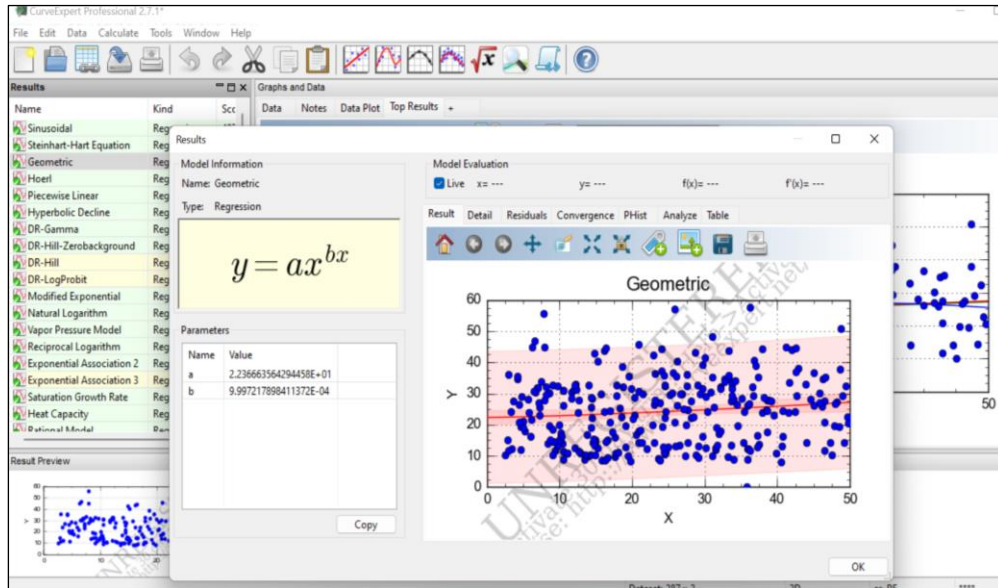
CurveExpert Professional 2.7.1*

File Edit Data Calculate Tools Window Help

Results

| Name | Kind | Scc |
|---|---|---|
| Sinusoidal | Reg | |
| Steinhart-Hart Equation | Reg | |
| Geometric | Reg | |
| Hoerl | Reg | |
| Piecewise Linear | Reg | |
| Hyperbolic Decline | Reg | |
| DR-Gamma | Reg | |
| DR-Hill-Zerobackground | Reg | |
| DR-Hill | Reg | |
| DR-LogProbit | Reg | |
| Modified Exponential | Reg | |
| Natural Logarithm | Reg | |
| Vapor Pressure Model | Reg | |
| Reciprocal Logarithm | Reg | |
| Exponential Association 2 | Reg | |
| Exponential Association 3 | Reg | |
| Saturation Growth Rate | Reg | |
| Heat Capacity | Reg | |
| Rational Model | Reg | |

Result Preview

Graphs and Data

Data Notes Data Plot Top Results +

Results

Model Information

Name: Geometric

Type: Regression

$y = ax^{bx}$

Parameters

| Name | Value |
|---|---|
| a | 2.236663564294458E+01 |
| b | 9.997217898411372E-04 |

Copy

Model Evaluation

Live x= --- y= --- f(x)= --- f'(x)= ---

Result Detail Residuals Convergence PHist Analyze Table

Geometric

Y

X

0 10 20 30 40 50

0 10 20 30 40 50 60

50

OK

Dataset: 287 x 2

2D

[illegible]